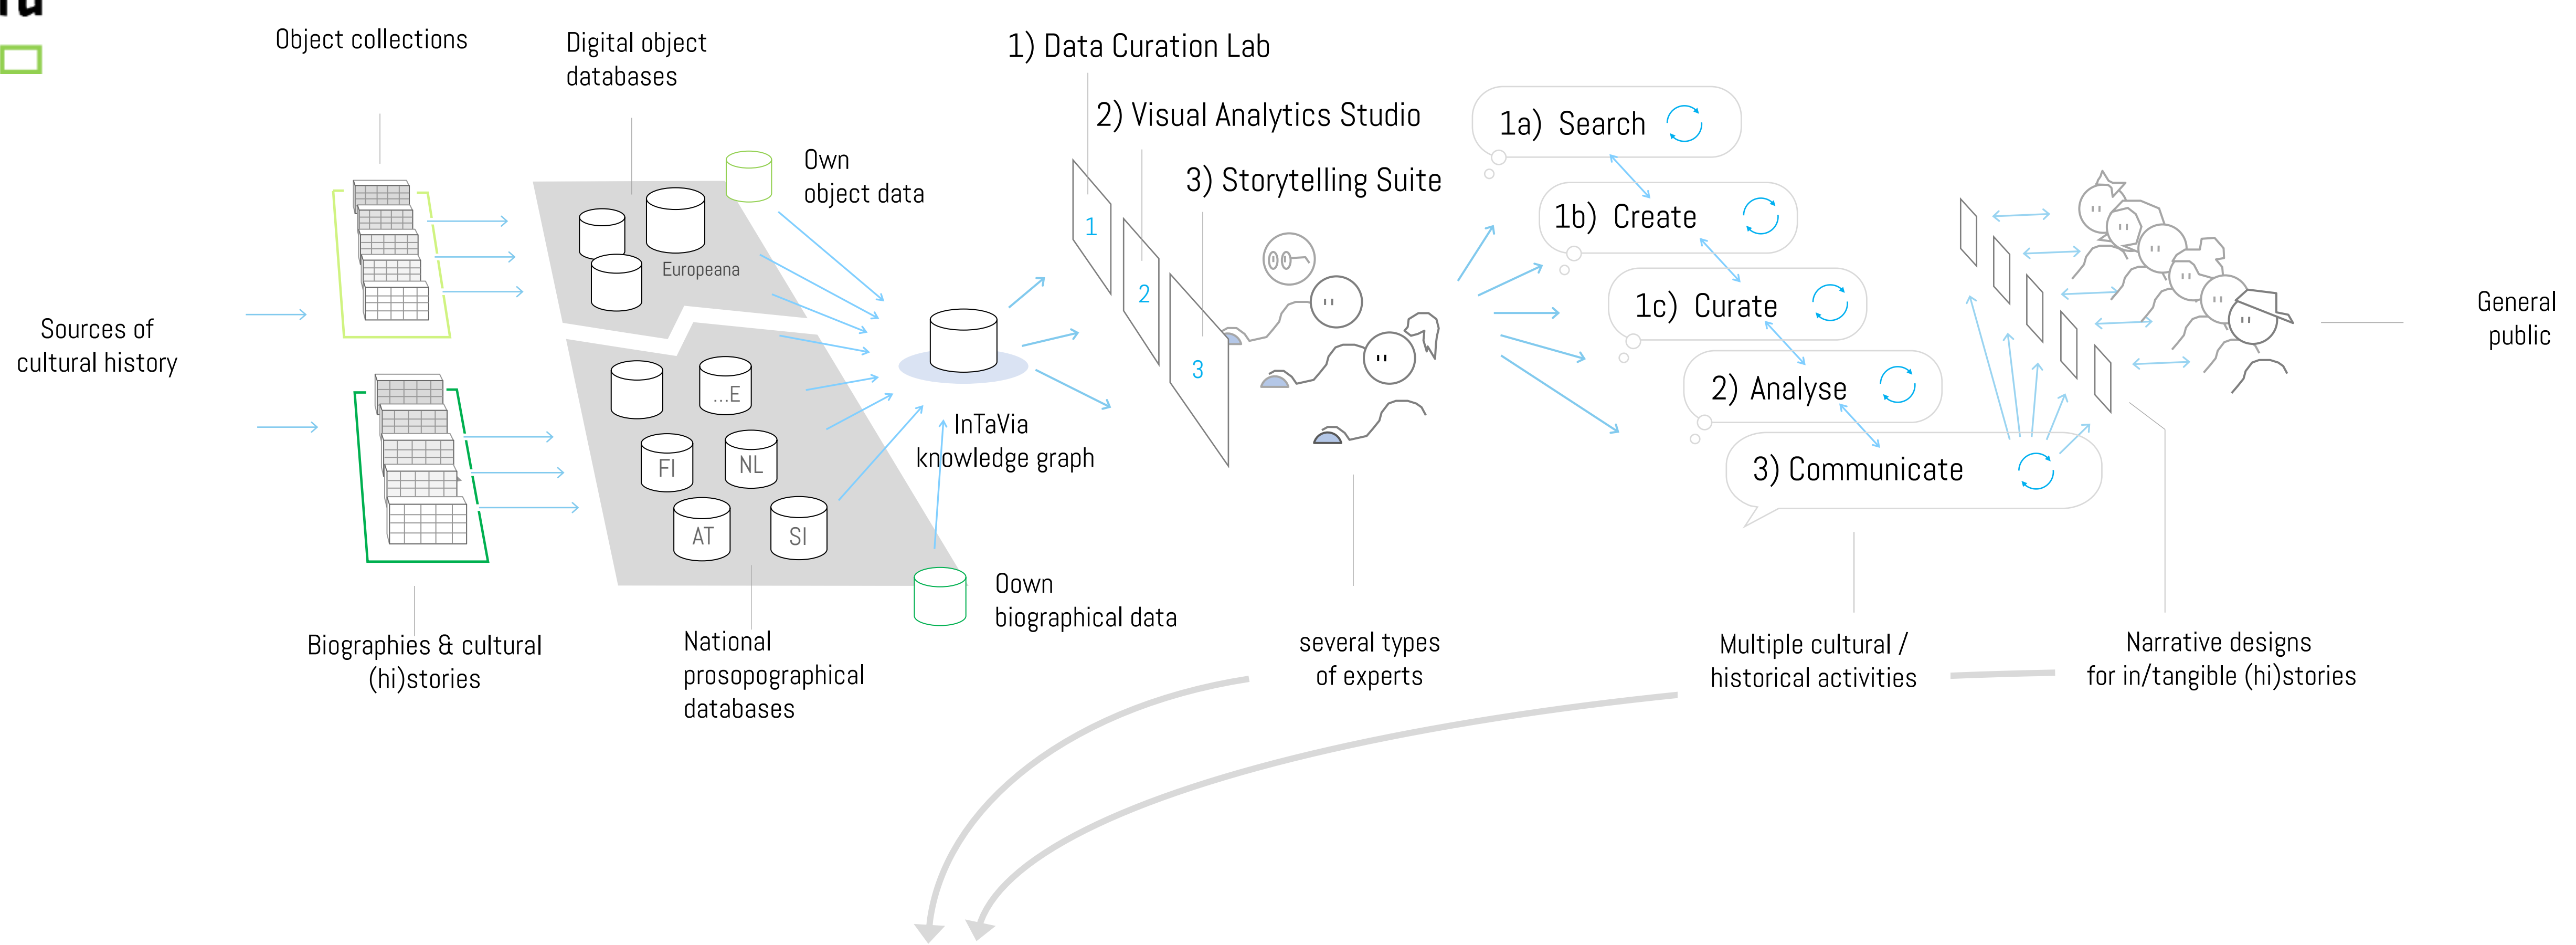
Object collections

Digital object databases

Own object data

Europeana

Sources of cultural history

...E

FI

NL

AT

SI

InTaVia knowledge graph

Oown biographical data

Biographies & cultural (hi)stories

National prosopographical databases

1) Data Curation Lab

2) Visual Analytics Studio

3) Storytelling Suite

1

2

3

1a) Search

1b) Create

1c) Curate

2) Analyse

3) Communicate

several types of experts

Multiple cultural / historical activities

Narrative designs for in/tangible (hi)stories

General public